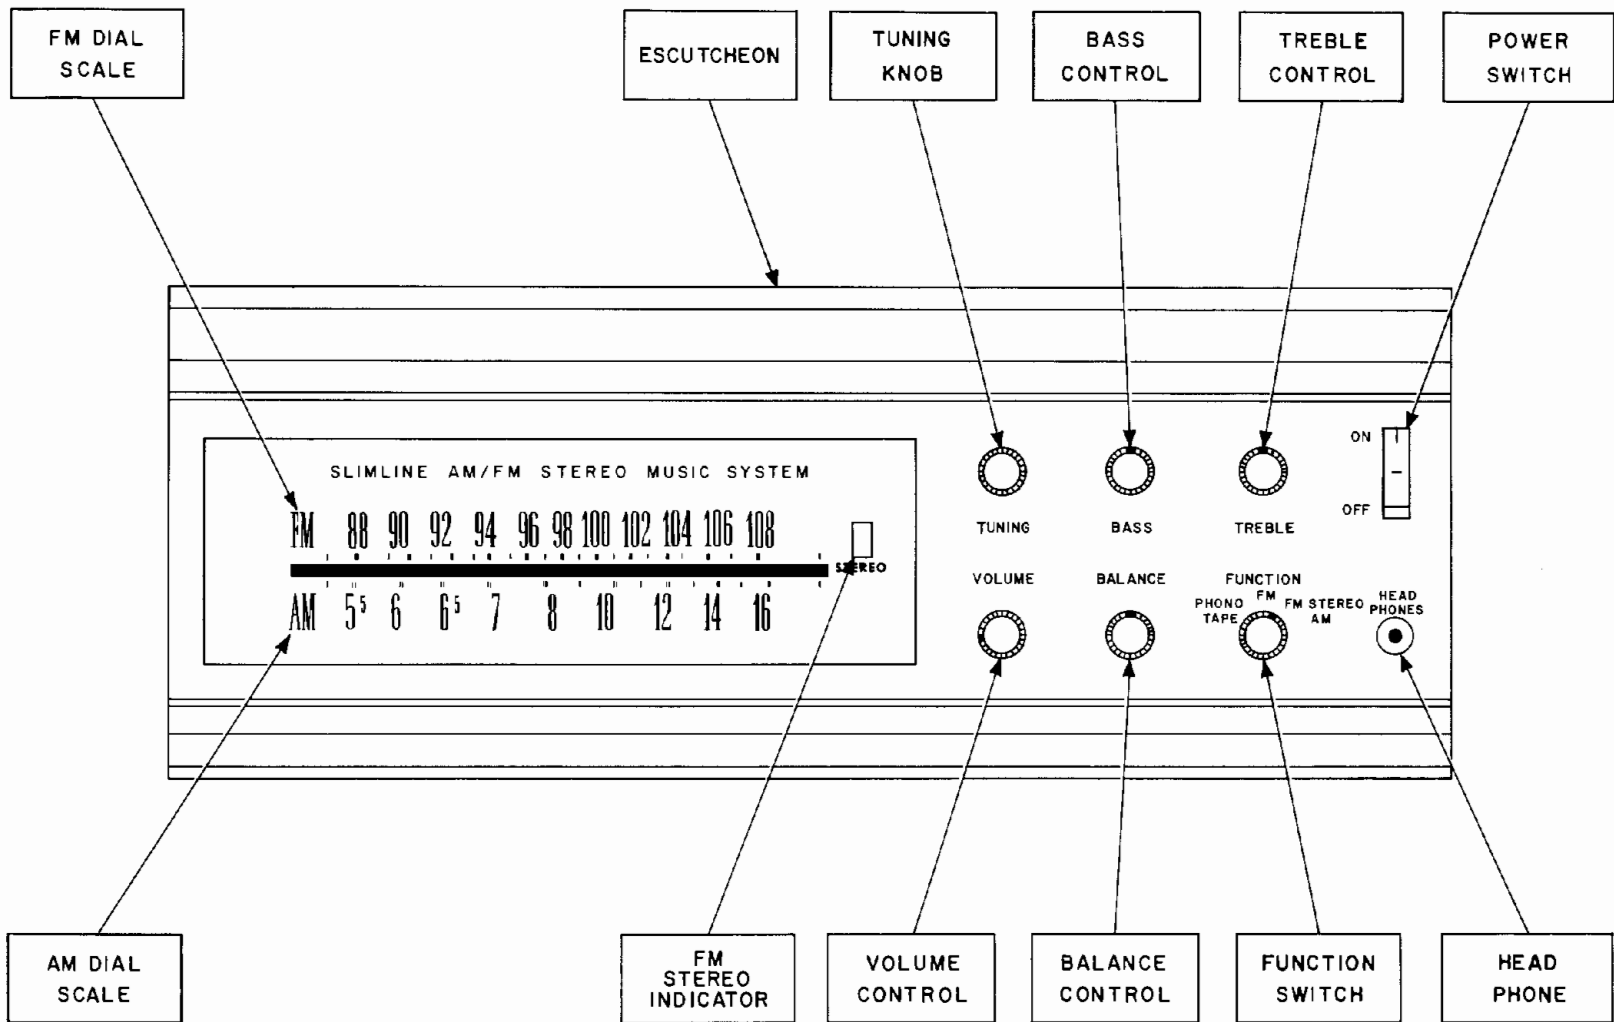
FM DIAL SCALE

ESCUTCHEON

TUNING KNOB

BASS CONTROL

TREBLE CONTROL

POWER SWITCH

SLIMLINE AM/FM STEREO MUSIC SYSTEM

FM 88 90 92 94 96 98 100 102 104 106 108

STEREO

AM $5^5$ 6 $6^5$ 7 8 10 12 14 16

TUNING

BASS

TREBLE

ON

OFF

VOLUME

BALANCE

FUNCTION

PHONO TAPE

FM

FM STEREO AM

HEAD PHONES

AM DIAL SCALE

FM STEREO INDICATOR

VOLUME CONTROL

BALANCE CONTROL

FUNCTION SWITCH

HEAD PHONE